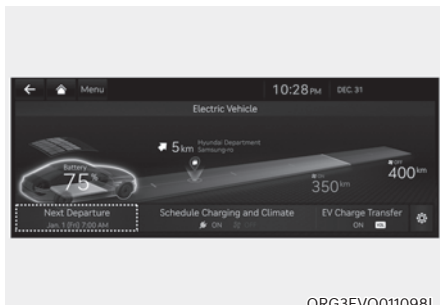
Menu

10:28PM DEC. 31

Electric Vehicle

Battery 75%

5km Hyundai Department Samsung-ro

350km

OFF 400km

Next Departure
Jan. 1 (Fri) 7:00 AM

Schedule Charging and Climate
ON

EV Charge Transfer
ON

ORG3EVQ011098L